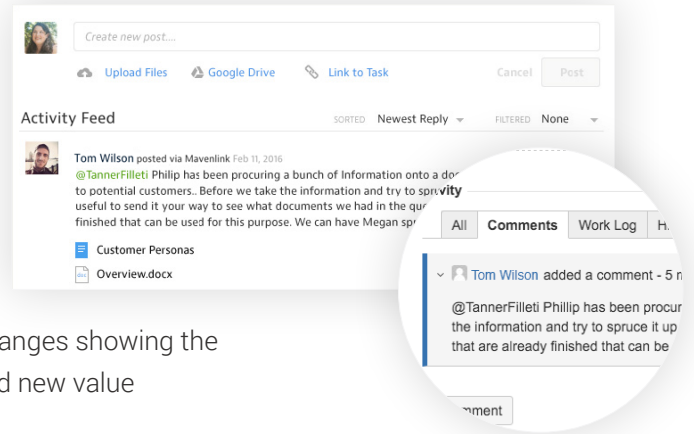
Create new post....

Upload Files Google Drive Link to Task Cancel Post

Activity Feed SORTED Newest Reply FILTERED None

Tom Wilson posted via Mavenlink Feb 11, 2016
@TannerFilleti Philip has been procuring a bunch of Information onto a doc to potential customers.. Before we take the information and try to spru useful to send it your way to see what documents we had in the qu finished that can be used for this purpose. We can have Megan sp

Customer Personas
Overview.docx

anges showing the
d new value

vity
All Comments Work Log H
Tom Wilson added a comment - 5 n
@TannerFilleti Phillip has been procur the information and try to spruce it up that are already finished that can be
mment